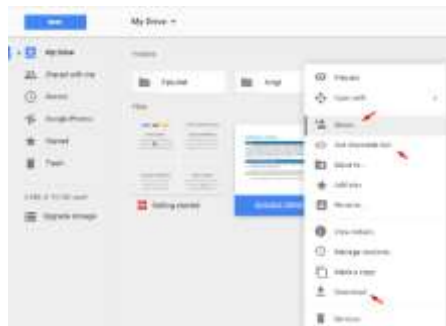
NEW

My Drive

My Drive

Shared with me

Recent

Google Photos

Starred

Trash

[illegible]

Upgrade storage

Folders

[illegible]

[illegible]

Files

Getting started

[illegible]

Preview

Open with

Share

Get shareable link

Move to

Add star

Rename

View details

Manage versions

Make a copy

Download

Remove